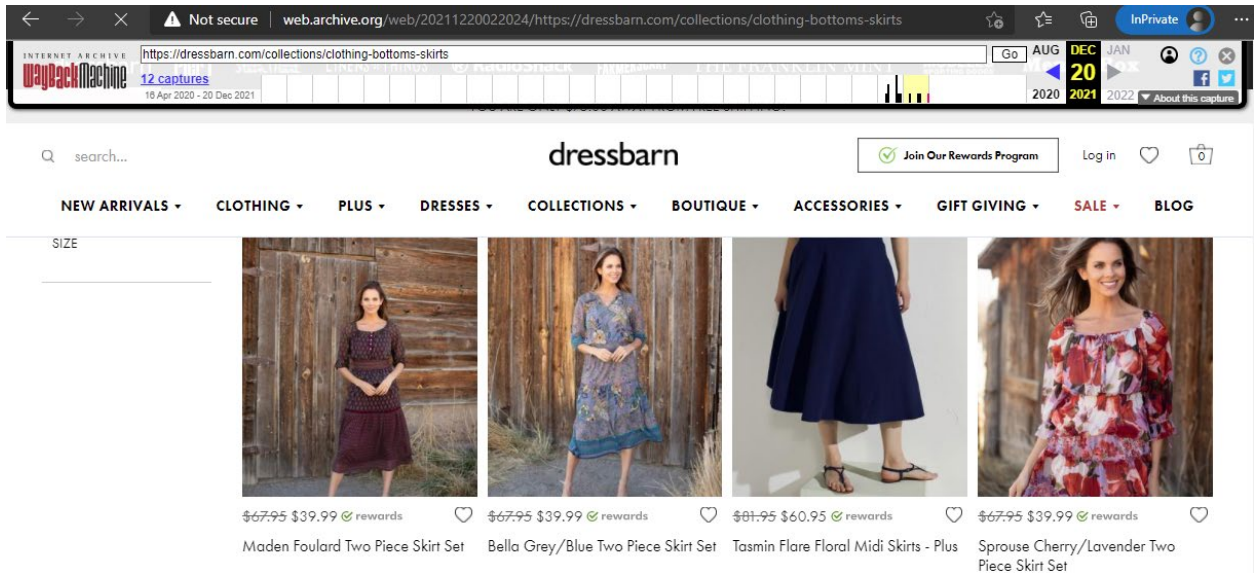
Not secure | web.archive.org/web/20211220022024/https://dressbarn.com/collections/clothing-bottoms-skirts

InPrivate

INTERNET ARCHIVE
WaybackMachine
https://dressbarn.com/collections/clothing-bottoms-skirts
Go
12 captures
16 Apr 2020 - 20 Dec 2021
AUG DEC JAN
20
2020 2021 2022
About this capture

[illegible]

search...

dressbarn

Join Our Rewards Program

Log in

0

NEW ARRIVALS CLOTHING PLUS DRESSES COLLECTIONS BOUTIQUE ACCESSORIES GIFT GIVING SALE BLOG

SIZE

~~$67.95~~ $39.99 rewards
Maden Foulard Two Piece Skirt Set

~~$67.95~~ $39.99 rewards
Bella Grey/Blue Two Piece Skirt Set

~~$81.95~~ $60.95 rewards
Tasmin Flare Floral Midi Skirts - Plus

~~$67.95~~ $39.99 rewards
Sprouse Cherry/Lavender Two Piece Skirt Set